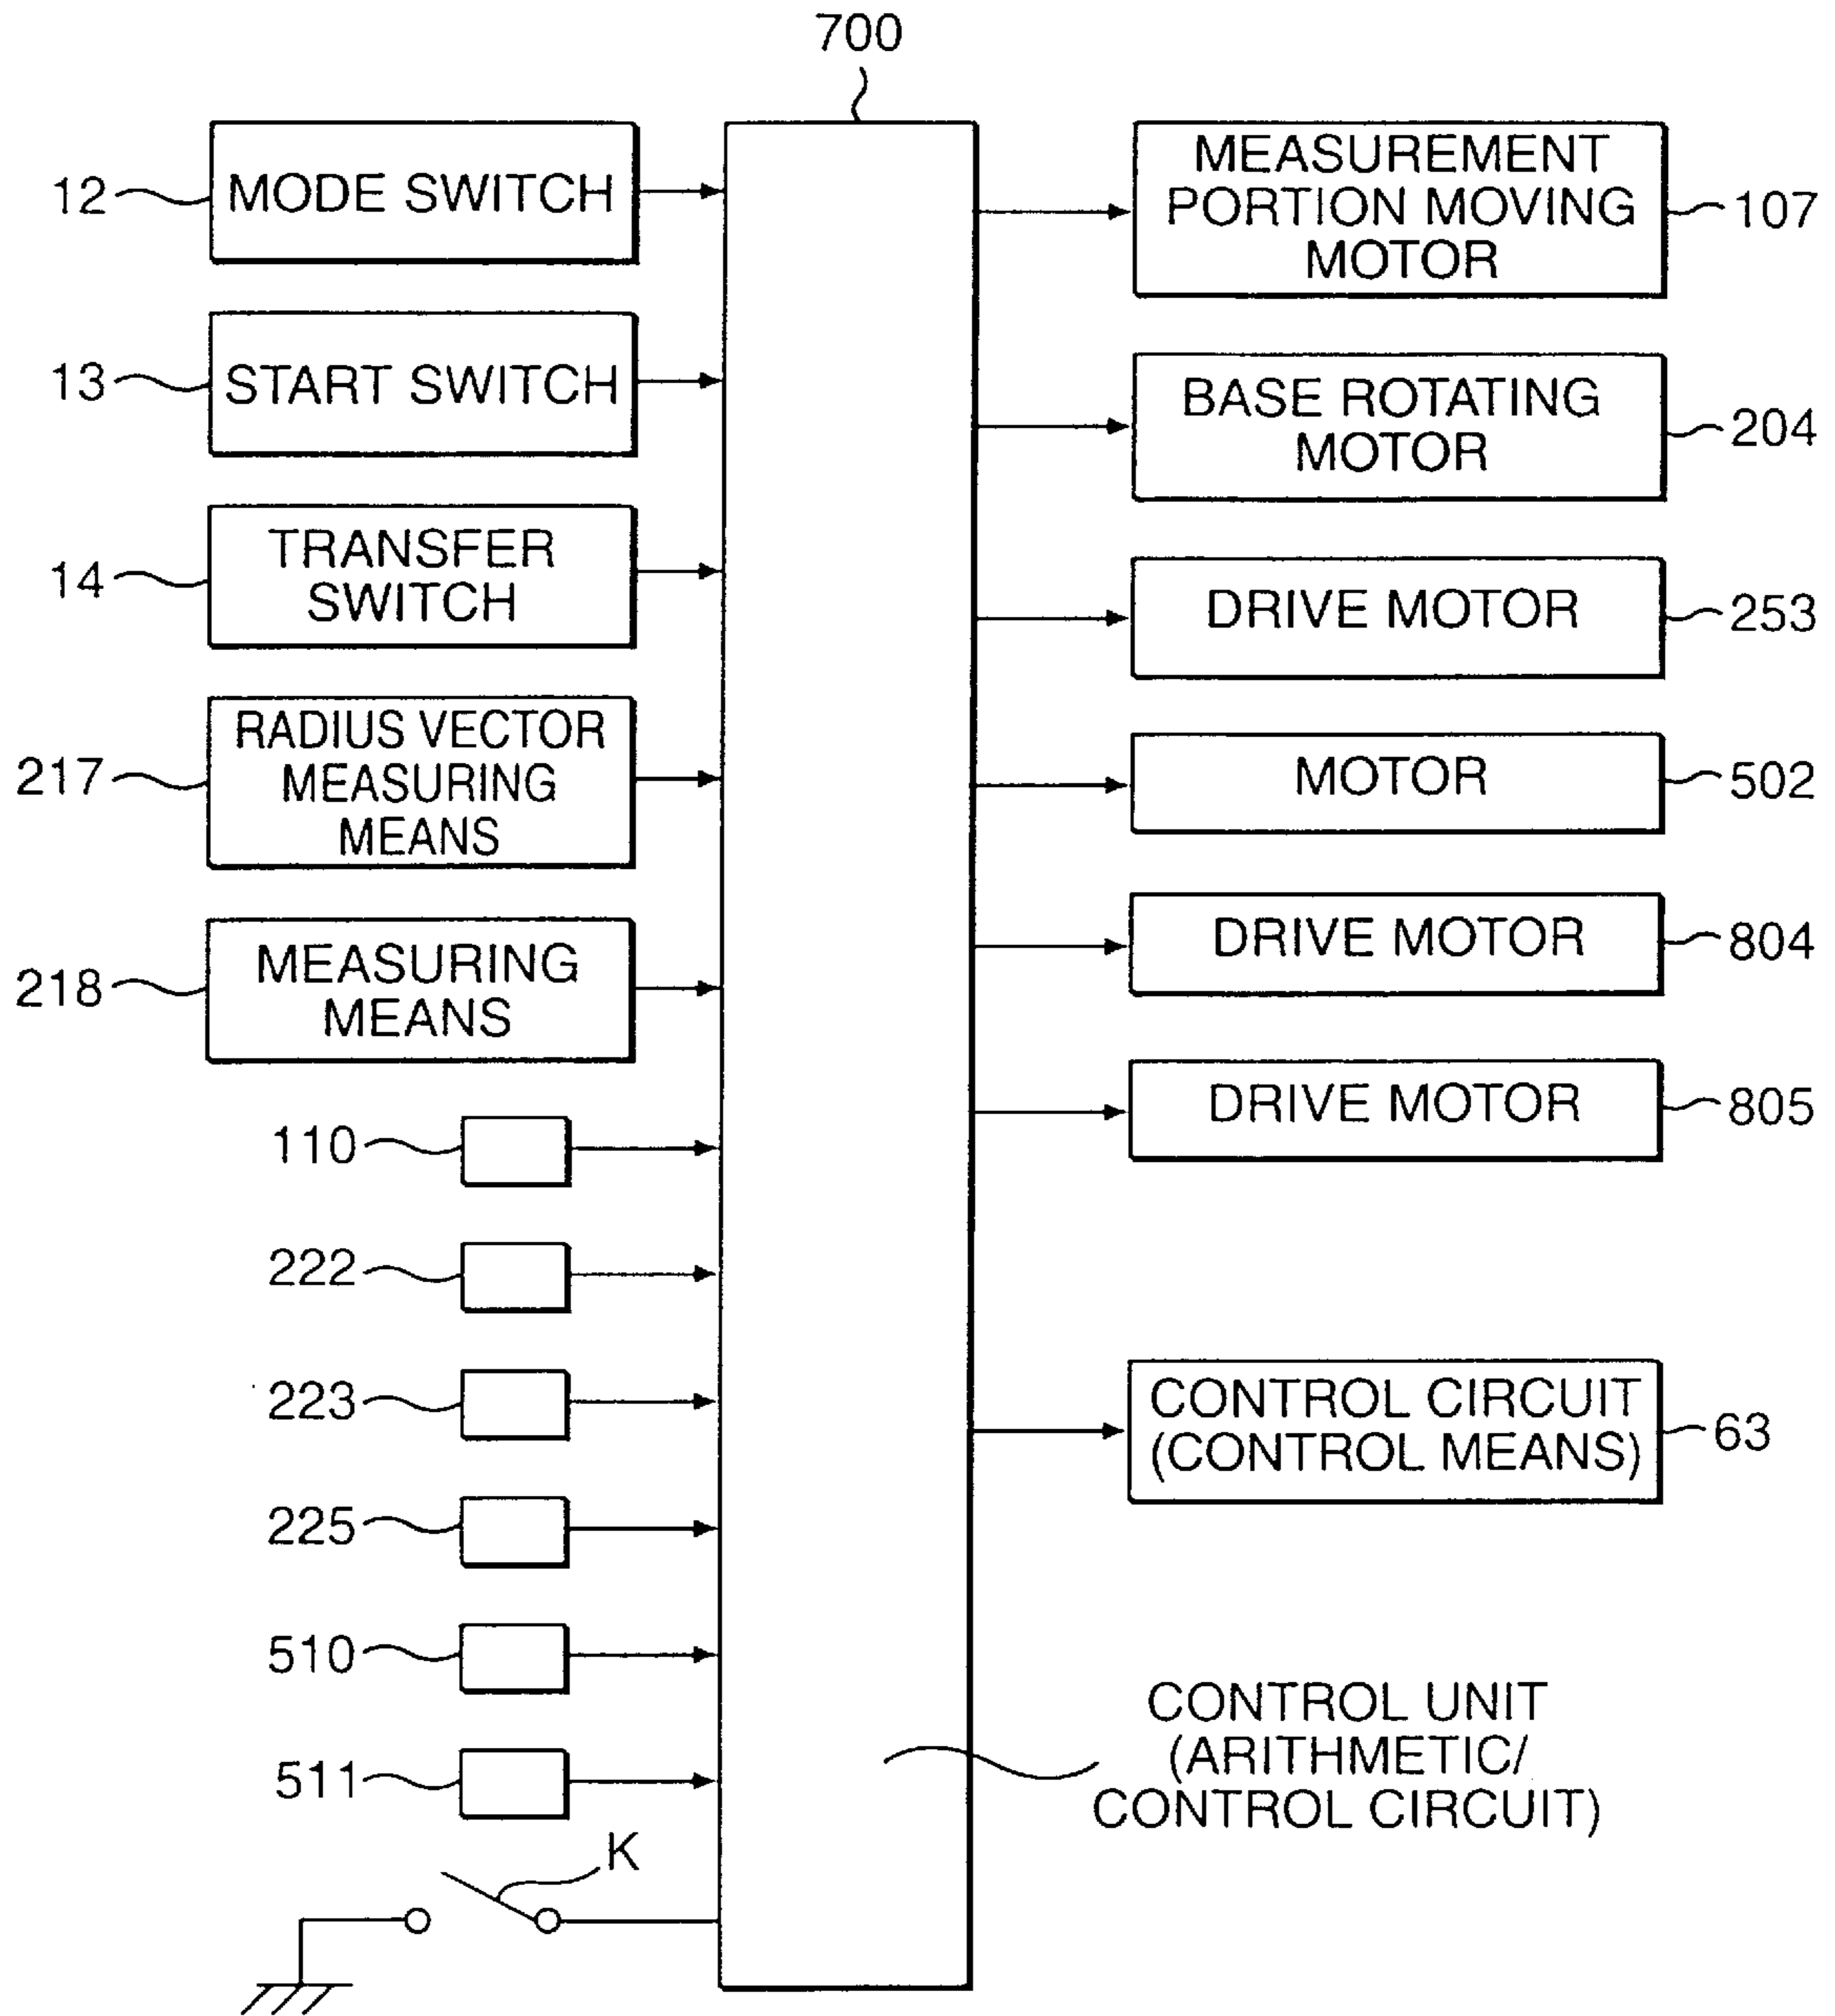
700

12 MODE SWITCH

13 START SWITCH

14 TRANSFER SWITCH

217 RADIUS VECTOR MEASURING MEANS

218 MEASURING MEANS

110

222

223

225

510

511

K

MEASUREMENT PORTION MOVING MOTOR 107

BASE ROTATING MOTOR 204

DRIVE MOTOR 253

MOTOR 502

DRIVE MOTOR 804

DRIVE MOTOR 805

CONTROL CIRCUIT (CONTROL MEANS) 63

CONTROL UNIT (ARITHMETIC/ CONTROL CIRCUIT)